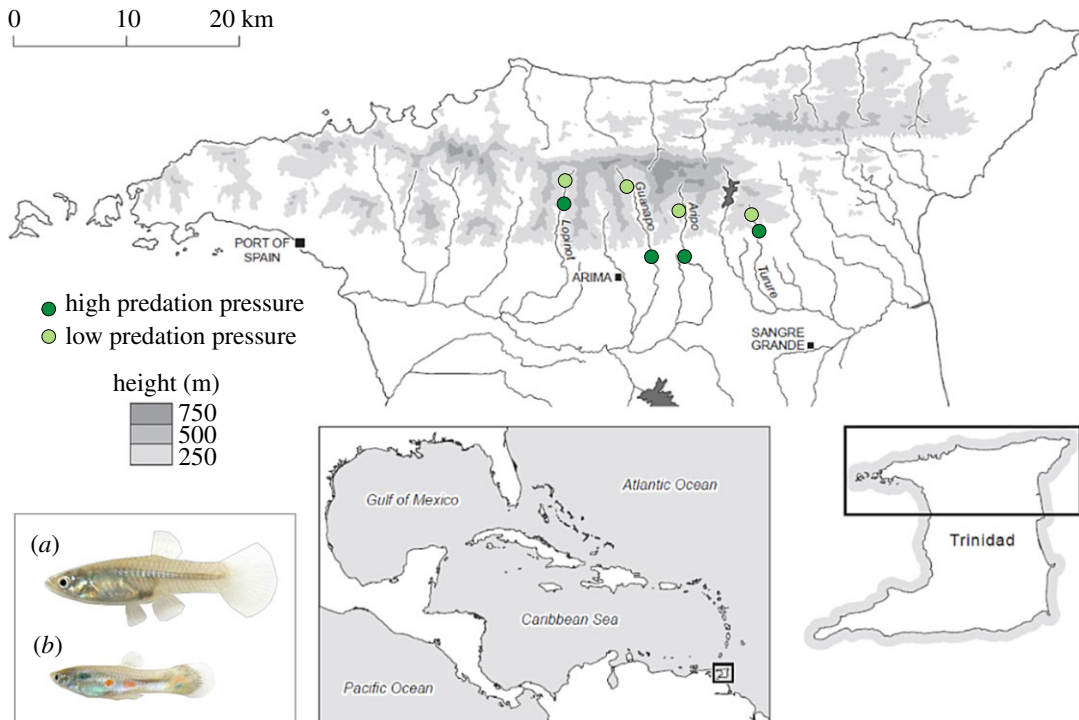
0 10 20 km

PORT OF SPAIN

Lopinot

Guanapo

Aripo

Turure

ARIMA

SANGRE GRANDE

high predation pressure
low predation pressure

height (m)
750
500
250

(a)
(b)

Gulf of Mexico

Atlantic Ocean

Caribbean Sea

Pacific Ocean

Trinidad